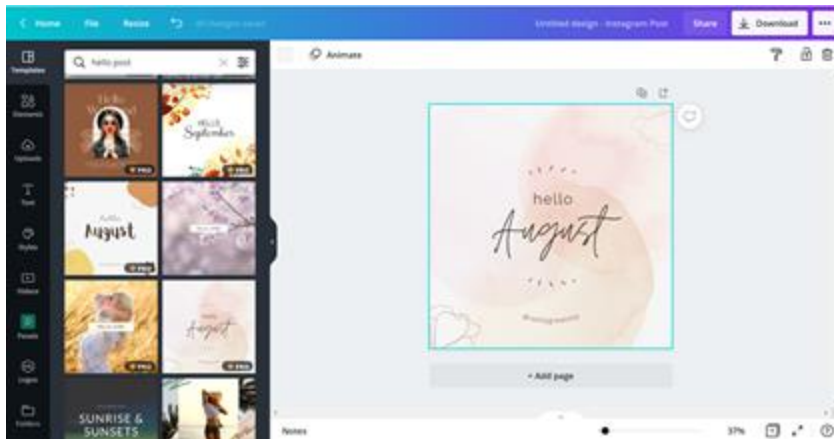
Home File Resize All changes saved
Untitled design - Instagram Post Share Download

Templates
Elements
Uploads
Text
Styles
Videos
Folders
Logos
Folders

hello post

Hello Welcome
PRO
Hello September
PRO
Hello August
PRO
PRO
PRO
August
PRO
SUNRISE & SUNSETS

Animate

hello
August
@instagramname

+ Add page

Notes
37%